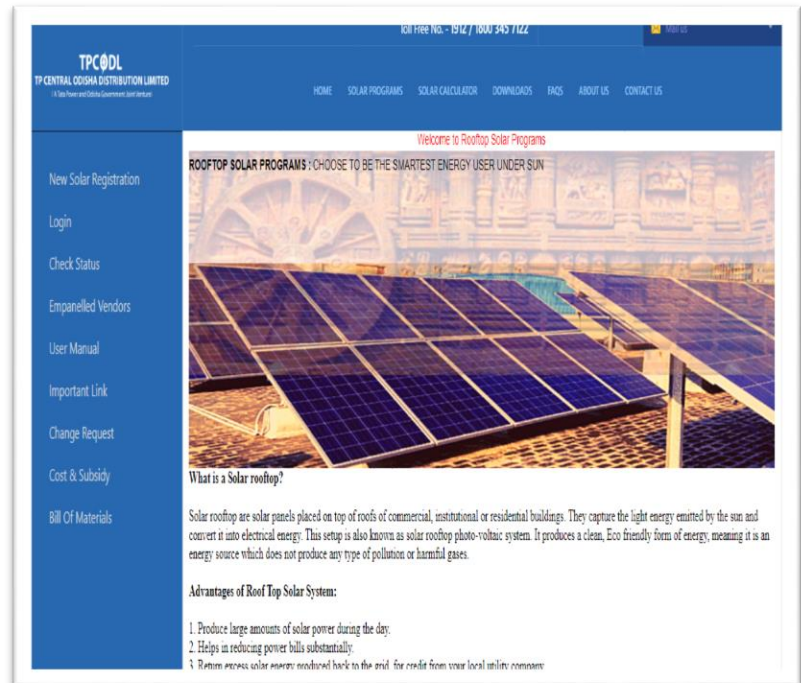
Toll Free No. - 1912 / 1800 345 7122

Mail us

TPCODL
TP CENTRAL ODISHA DISTRIBUTION LIMITED
( A Tata Power and Odisha Government Joint Venture)

HOME SOLAR PROGRAMS SOLAR CALCULATOR DOWNLOADS FAQS ABOUT US CONTACT US

Welcome to Rooftop Solar Programs

New Solar Registration

Login

Check Status

Empanelled Vendors

User Manual

Important Link

Change Request

Cost & Subsidy

Bill Of Materials

ROOFTOP SOLAR PROGRAMS : CHOOSE TO BE THE SMARTEST ENERGY USER UNDER SUN

What is a Solar rooftop?

Solar rooftop are solar panels placed on top of roofs of commercial, institutional or residential buildings. They capture the light energy emitted by the sun and convert it into electrical energy. This setup is also known as solar rooftop photo-voltaic system. It produces a clean, Eco friendly form of energy, meaning it is an energy source which does not produce any type of pollution or harmful gases.

Advantages of Roof Top Solar System:

1. Produce large amounts of solar power during the day.
2. Helps in reducing power bills substantially.
3. Return excess solar energy produced back to the grid, for credit from your local utility company.